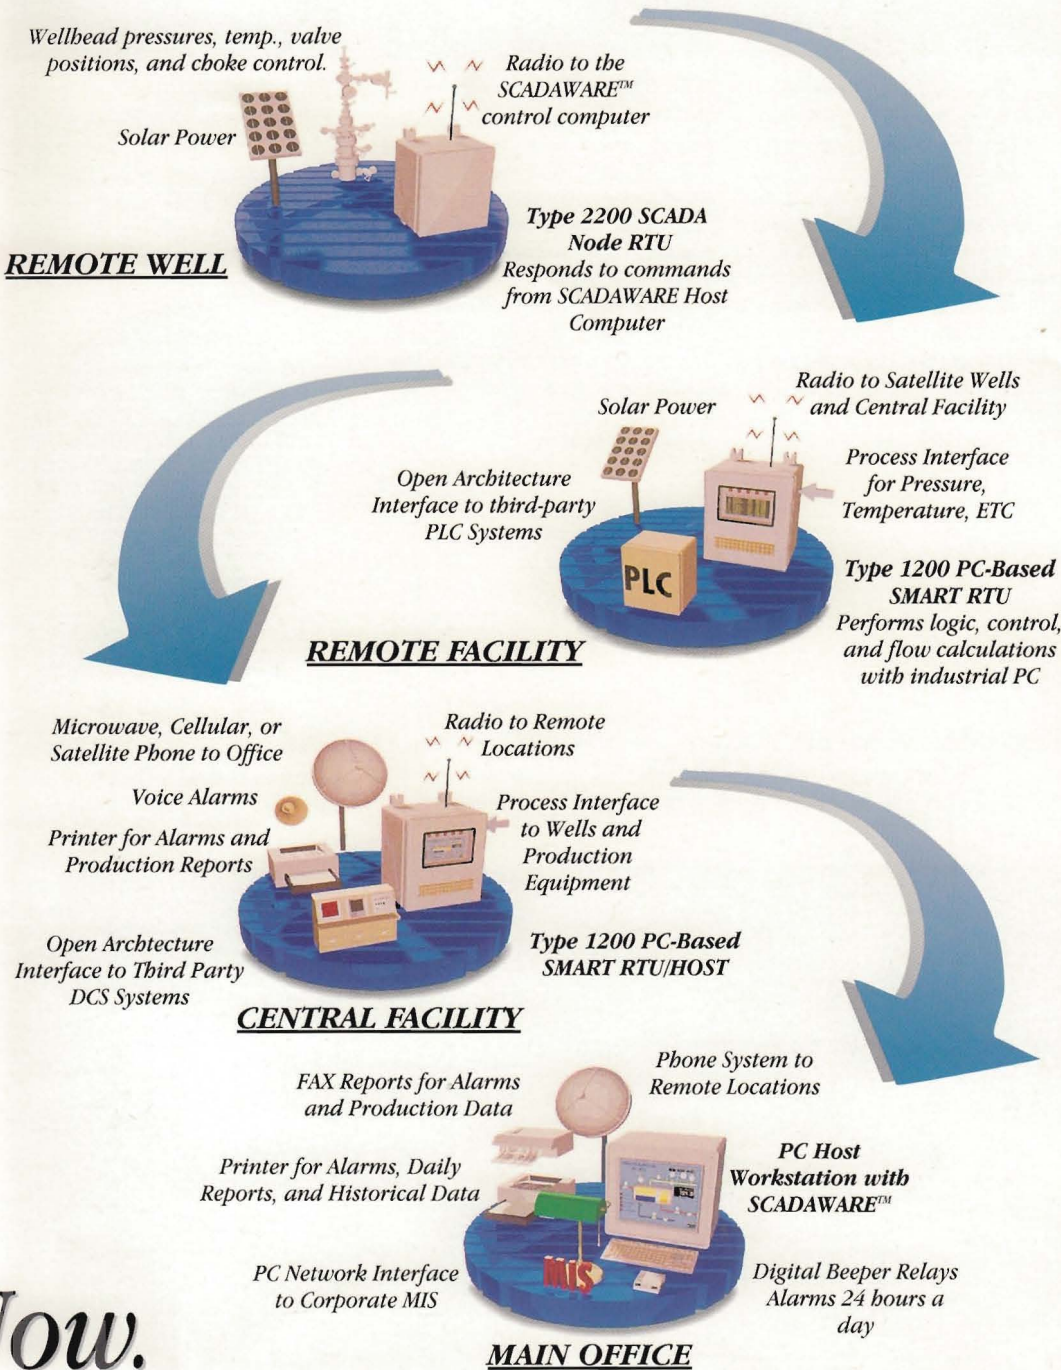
Wellhead pressures, temp., valve positions, and choke control.

Radio to the SCADAWARE™ control computer

Solar Power

Type 2200 SCADA Node RTU
Responds to commands from SCADAWARE Host Computer

REMOTE WELL

Radio to Satellite Wells and Central Facility

Solar Power

Process Interface for Pressure, Temperature, ETC

Open Architecture Interface to third-party PLC Systems

PLC

Type 1200 PC-Based SMART RTU
Performs logic, control, and flow calculations with industrial PC

REMOTE FACILITY

Microwave, Cellular, or Satellite Phone to Office

Radio to Remote Locations

Voice Alarms

Process Interface to Wells and Production Equipment

Printer for Alarms and Production Reports

Open Archtecture Interface to Third Party DCS Systems

Type 1200 PC-Based SMART RTU/HOST

CENTRAL FACILITY

Phone System to Remote Locations

FAX Reports for Alarms and Production Data

PC Host Workstation with SCADAWARE™

Printer for Alarms, Daily Reports, and Historical Data

PC Network Interface to Corporate MIS

MIS

Digital Beeper Relays Alarms 24 hours a day

ow.

MAIN OFFICE